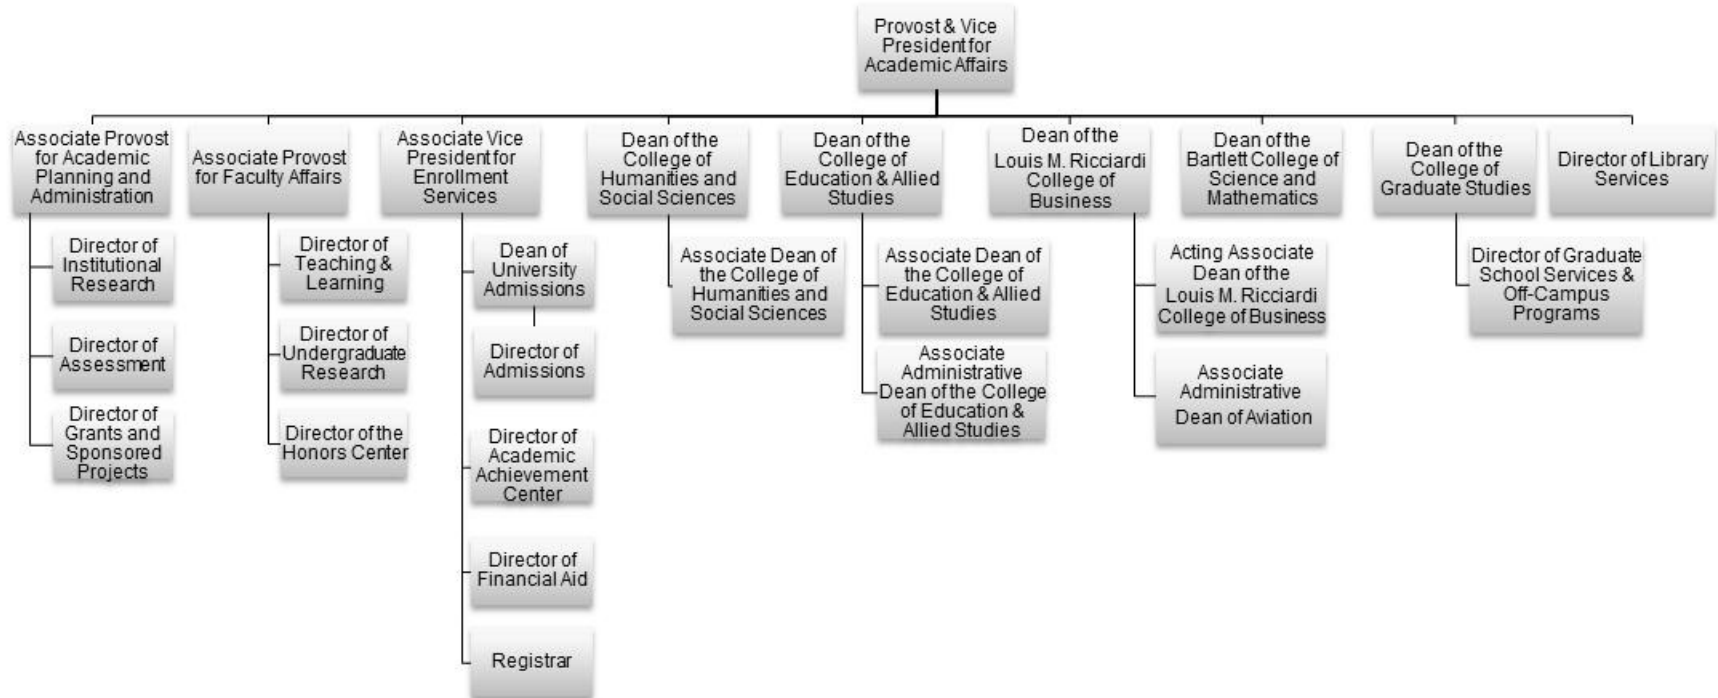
Provost & Vice President for Academic Affairs

Associate Provost for Academic Planning and Administration

Director of Institutional Research

Director of Assessment

Director of Grants and Sponsored Projects

Associate Provost for Faculty Affairs

Director of Teaching & Learning

Director of Undergraduate Research

Director of the Honors Center

Associate Vice President for Enrollment Services

Dean of University Admissions

Director of Admissions

Director of Academic Achievement Center

Director of Financial Aid

Registrar

Dean of the College of Humanities and Social Sciences

Associate Dean of the College of Humanities and Social Sciences

Dean of the College of Education & Allied Studies

Associate Dean of the College of Education & Allied Studies

Associate Administrative Dean of the College of Education & Allied Studies

Dean of the Louis M. Ricciardi College of Business

Acting Associate Dean of the Louis M. Ricciardi College of Business

Associate Administrative Dean of Aviation

Dean of the Bartlett College of Science and Mathematics

Dean of the College of Graduate Studies

Director of Graduate School Services & Off-Campus Programs

Director of Library Services